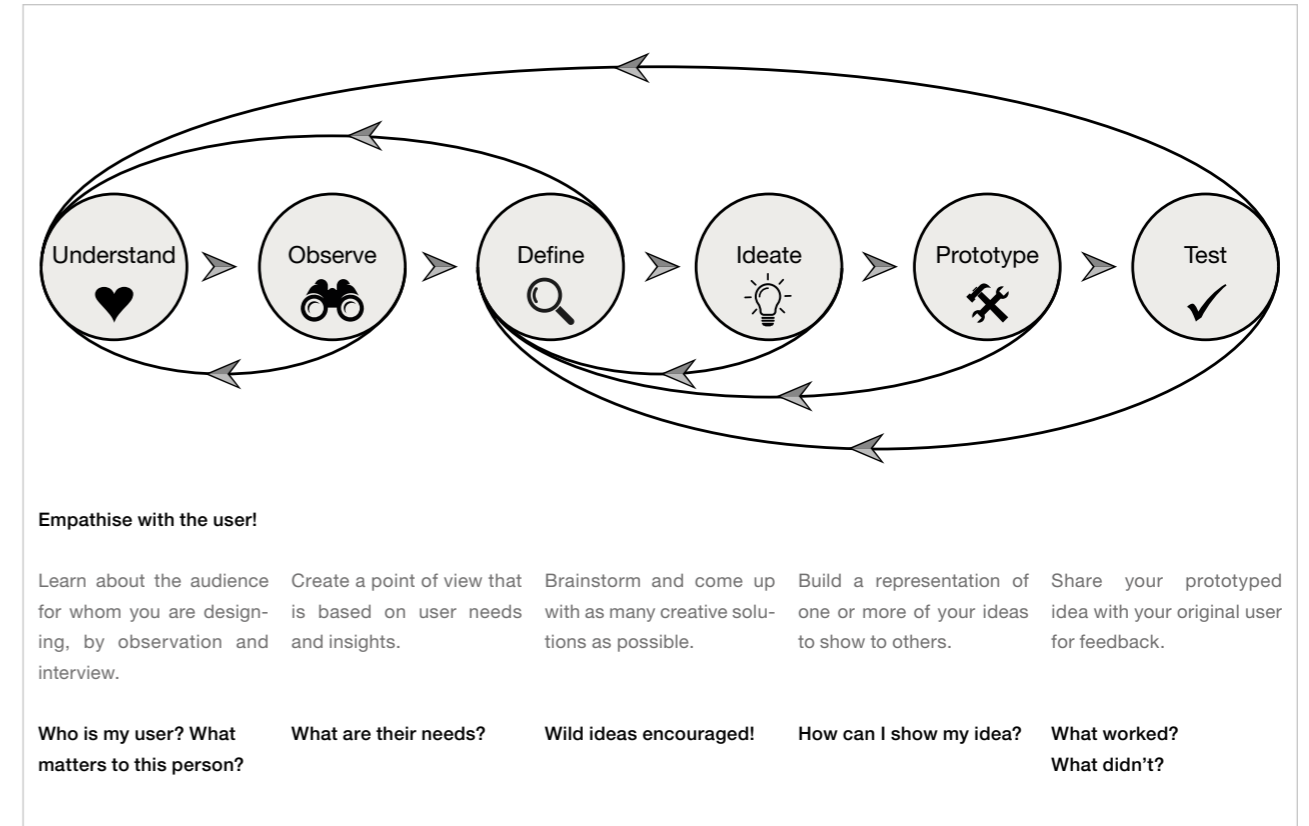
Understand

Observe

Define

Ideate

Prototype

Test

Empathise with the user!

Learn about the audience for whom you are designing, by observation and interview.

Who is my user? What matters to this person?

Create a point of view that is based on user needs and insights.

What are their needs?

Brainstorm and come up with as many creative solutions as possible.

Wild ideas encouraged!

Build a representation of one or more of your ideas to show to others.

How can I show my idea?

Share your prototyped idea with your original user for feedback.

What worked? What didn't?